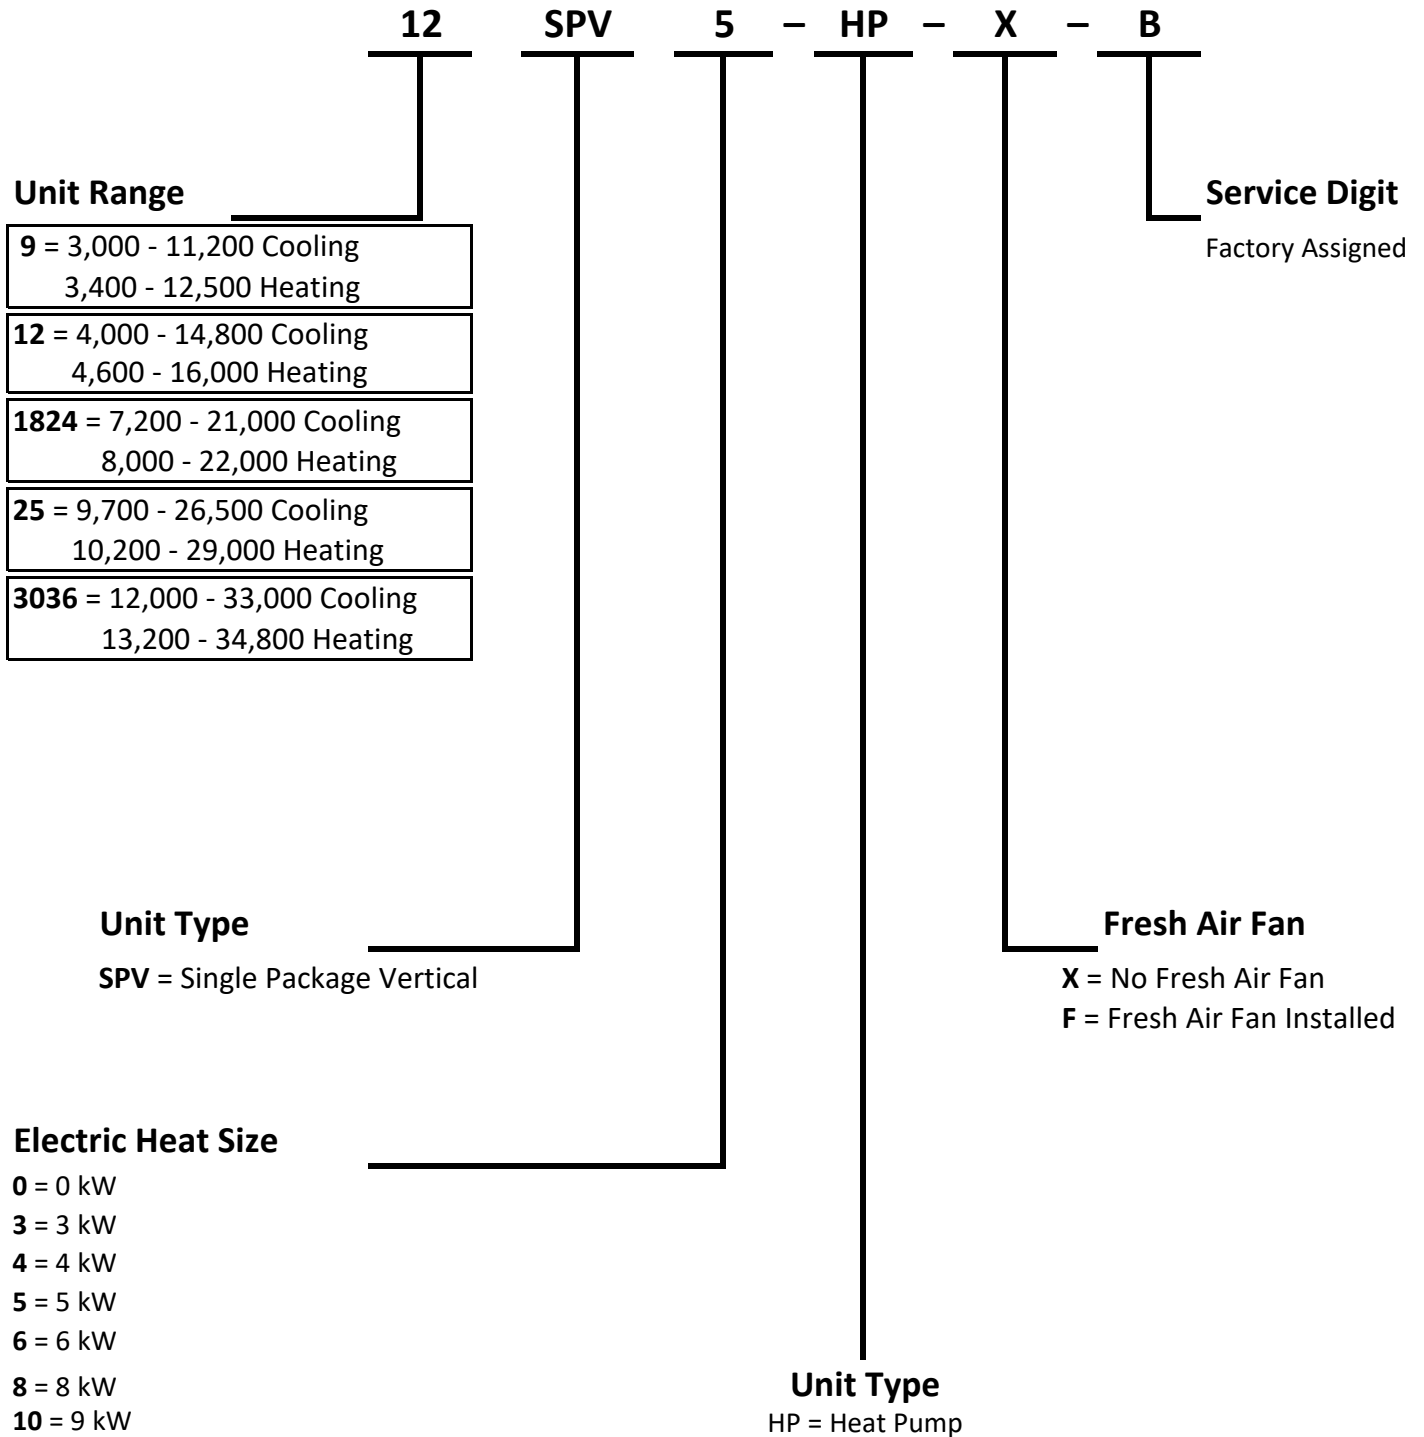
12 SPV 5 – HP – X – B

Unit Range

9 = 3,000 - 11,200 Cooling
3,400 - 12,500 Heating

12 = 4,000 - 14,800 Cooling
4,600 - 16,000 Heating

1824 = 7,200 - 21,000 Cooling
8,000 - 22,000 Heating

25 = 9,700 - 26,500 Cooling
10,200 - 29,000 Heating

3036 = 12,000 - 33,000 Cooling
13,200 - 34,800 Heating

Service Digit
Factory Assigned

Unit Type
SPV = Single Package Vertical

Fresh Air Fan
X = No Fresh Air Fan
F = Fresh Air Fan Installed

Electric Heat Size
0 = 0 kW
3 = 3 kW
4 = 4 kW
5 = 5 kW
6 = 6 kW
8 = 8 kW
10 = 9 kW

Unit Type
HP = Heat Pump